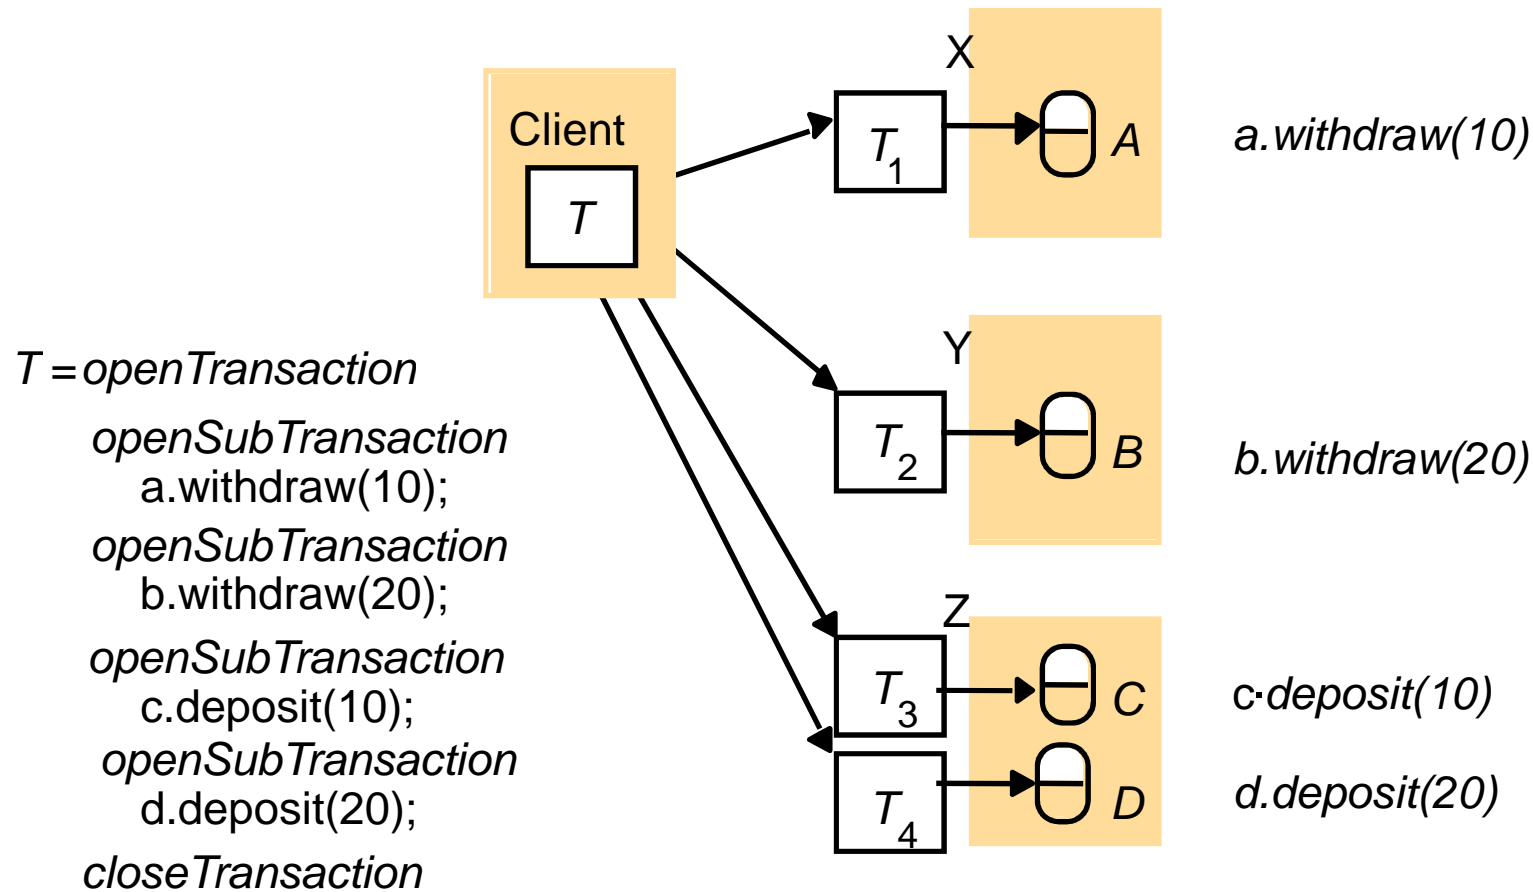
Client

$T$

X

$T_1$

$A$

a.withdraw(10)

Y

$T_2$

$B$

b.withdraw(20)

Z

$T_3$

$C$

c·deposit(10)

$T_4$

$D$

d.deposit(20)

T = openTransaction

openSubTransaction
a.withdraw(10);

openSubTransaction
b.withdraw(20);

openSubTransaction
c.deposit(10);

openSubTransaction
d.deposit(20);

closeTransaction